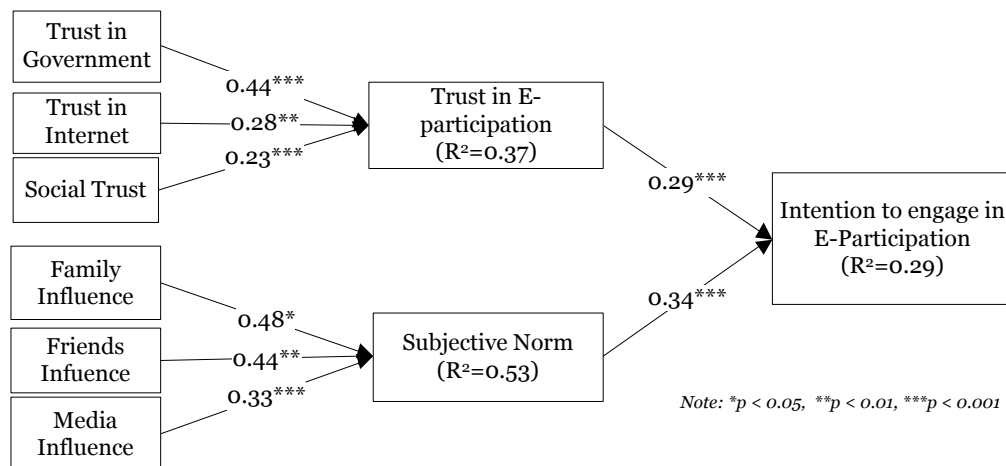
Trust in Government

0.44***

Trust in Internet

0.28**

0.23***

Social Trust

Trust in E-participation ($R^2$=0.37)

0.29***

Intention to engage in E-Participation ($R^2$=0.29)

Family Influence

0.34***

0.48*

Friends Infuence

0.44**

Subjective Norm ($R^2$=0.53)

0.33***

Media Influence

Note: *p < 0.05, **p < 0.01, ***p < 0.001